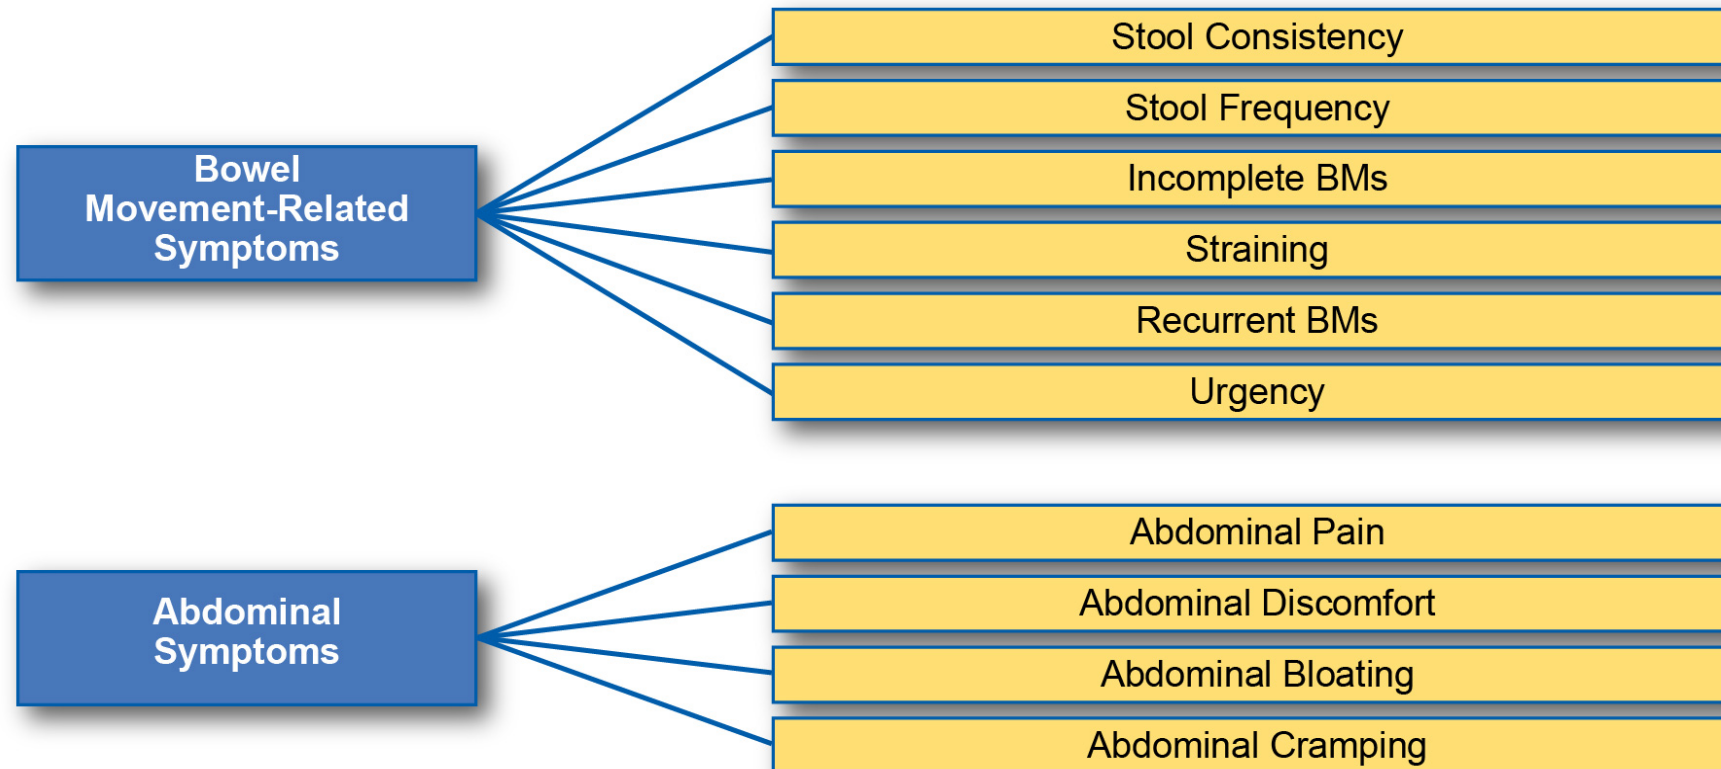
Bowel Movement-Related Symptoms

Stool Consistency

Stool Frequency

Incomplete BMs

Straining

Recurrent BMs

Urgency

Abdominal Symptoms

Abdominal Pain

Abdominal Discomfort

Abdominal Bloating

Abdominal Cramping